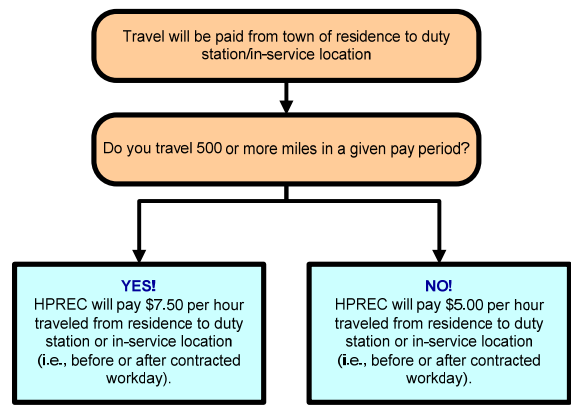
Travel will be paid from town of residence to duty station/in-service location

Do you travel 500 or more miles in a given pay period?

YES!
HPREC will pay $7.50 per hour traveled from residence to duty station or in-service location (i.e., before or after contracted workday).

NO!
HPREC will pay $5.00 per hour traveled from residence to duty station or in-service location (i.e., before or after contracted workday).